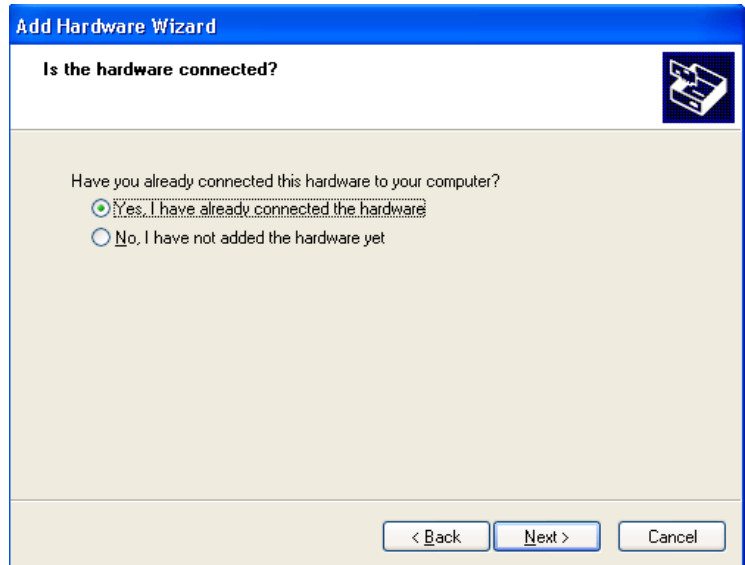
Add Hardware Wizard

Is the hardware connected?

Have you already connected this hardware to your computer?

Yes, I have already connected the hardware

No, I have not added the hardware yet

< Back

Next >

Cancel